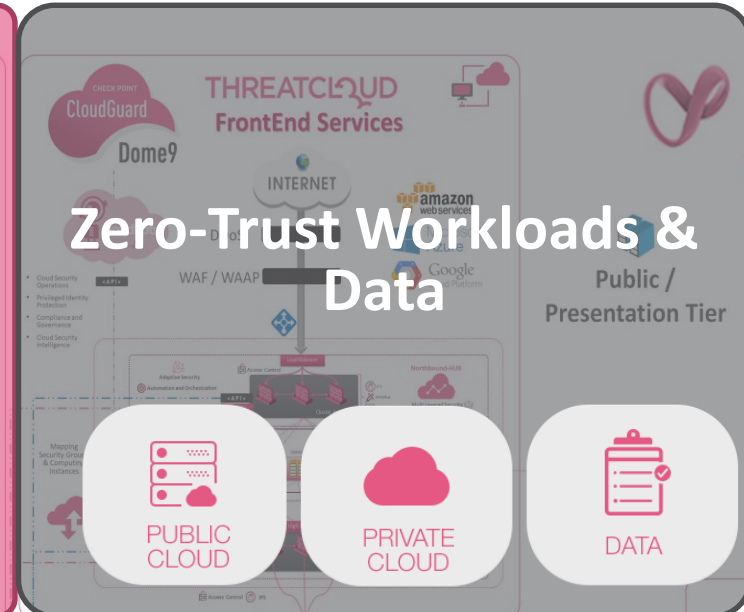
CHECK POINT
CloudGuard
Dome9

THREATCLOUD
FrontEnd Services

INTERNET

amazon
webservices

Google
Cloud Platform

Zero-Trust Workloads & Data

WAF / WAAP

Public /
Presentation Tier

Cloud Security Operations
Privileged Identity Protection
Compliance and Governance
Cloud Security Intelligence

<API>

Adaptive Security
Automation and Orchestration
Access Control

Northbound-HUB

Mapping Security Groups & Computing Instances

PUBLIC CLOUD

PRIVATE CLOUD

DATA

Access Control
IPS